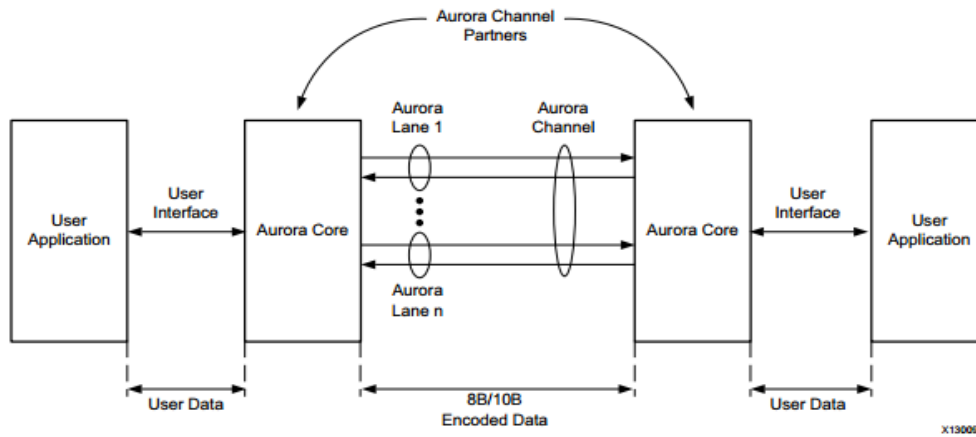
Aurora Channel Partners

User Application

User Interface

Aurora Core

Aurora Lane 1

Aurora Channel

Aurora Lane n

Aurora Core

User Interface

User Application

User Data

8B/10B Encoded Data

User Data

X1300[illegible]